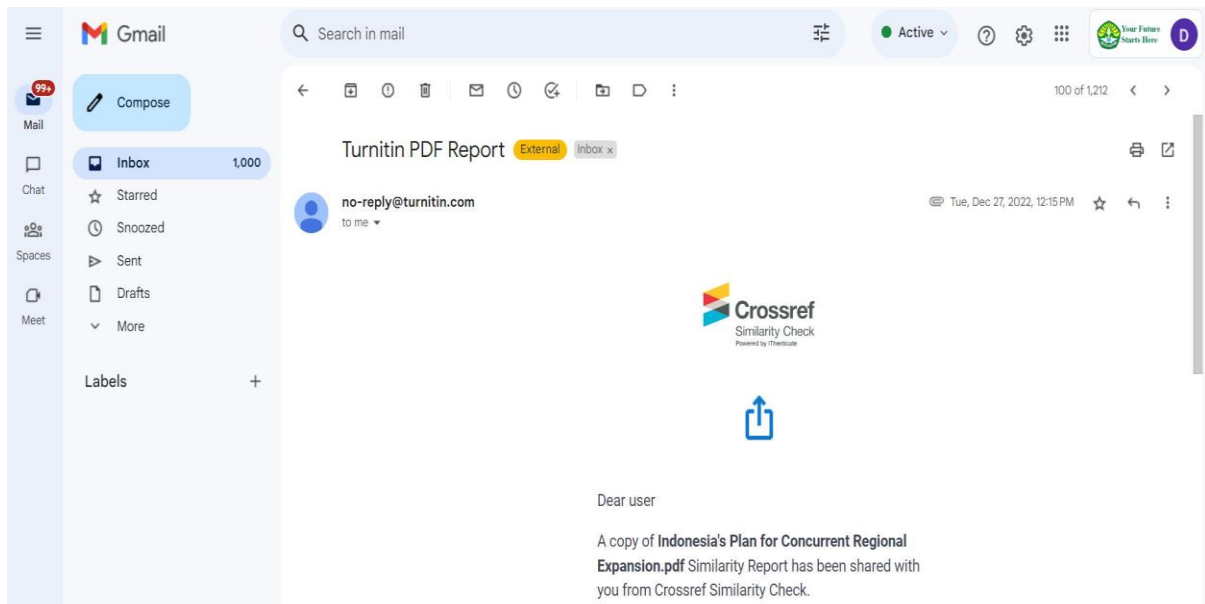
Gmail

Search in mail

Active

Your Future Starts Here

D

99+

Mail

Chat

Spaces

Meet

Compose

Inbox 1,000

Starred

Snoozed

Sent

Drafts

More

Labels +

100 of 1,212

Turnitin PDF Report External Inbox x

no-reply@turnitin.com

to me

Tue, Dec 27, 2022, 12:15 PM

Crossref
Similarity Check
Powered by iThenticate

Dear user

A copy of **Indonesia's Plan for Concurrent Regional Expansion.pdf** Similarity Report has been shared with you from Crossref Similarity Check.